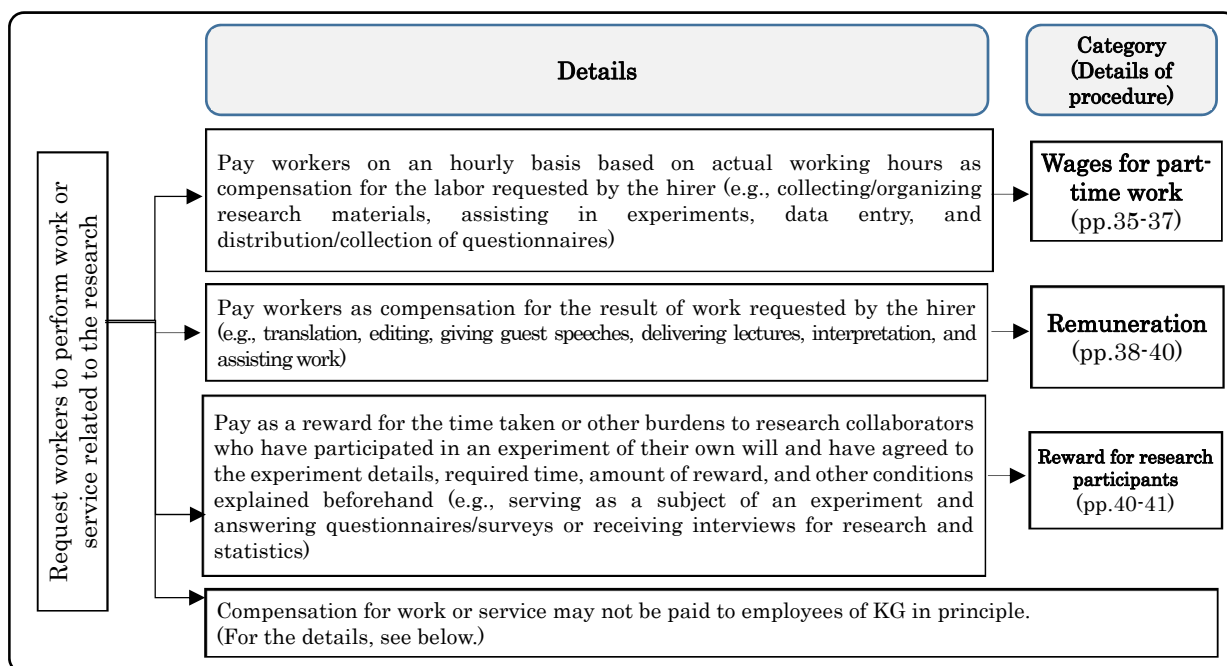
Details

Category (Details of procedure)

Request workers to perform work or service related to the research

Pay workers on an hourly basis based on actual working hours as compensation for the labor requested by the hirer (e.g., collecting/organizing research materials, assisting in experiments, data entry, and distribution/collection of questionnaires)

Wages for part-time work (pp.35-37)

Pay workers as compensation for the result of work requested by the hirer (e.g., translation, editing, giving guest speeches, delivering lectures, interpretation, and assisting work)

Remuneration (pp.38-40)

Pay as a reward for the time taken or other burdens to research collaborators who have participated in an experiment of their own will and have agreed to the experiment details, required time, amount of reward, and other conditions explained beforehand (e.g., serving as a subject of an experiment and answering questionnaires/surveys or receiving interviews for research and statistics)

Reward for research participants (pp.40-41)

Compensation for work or service may not be paid to employees of KG in principle. (For the details, see below.)